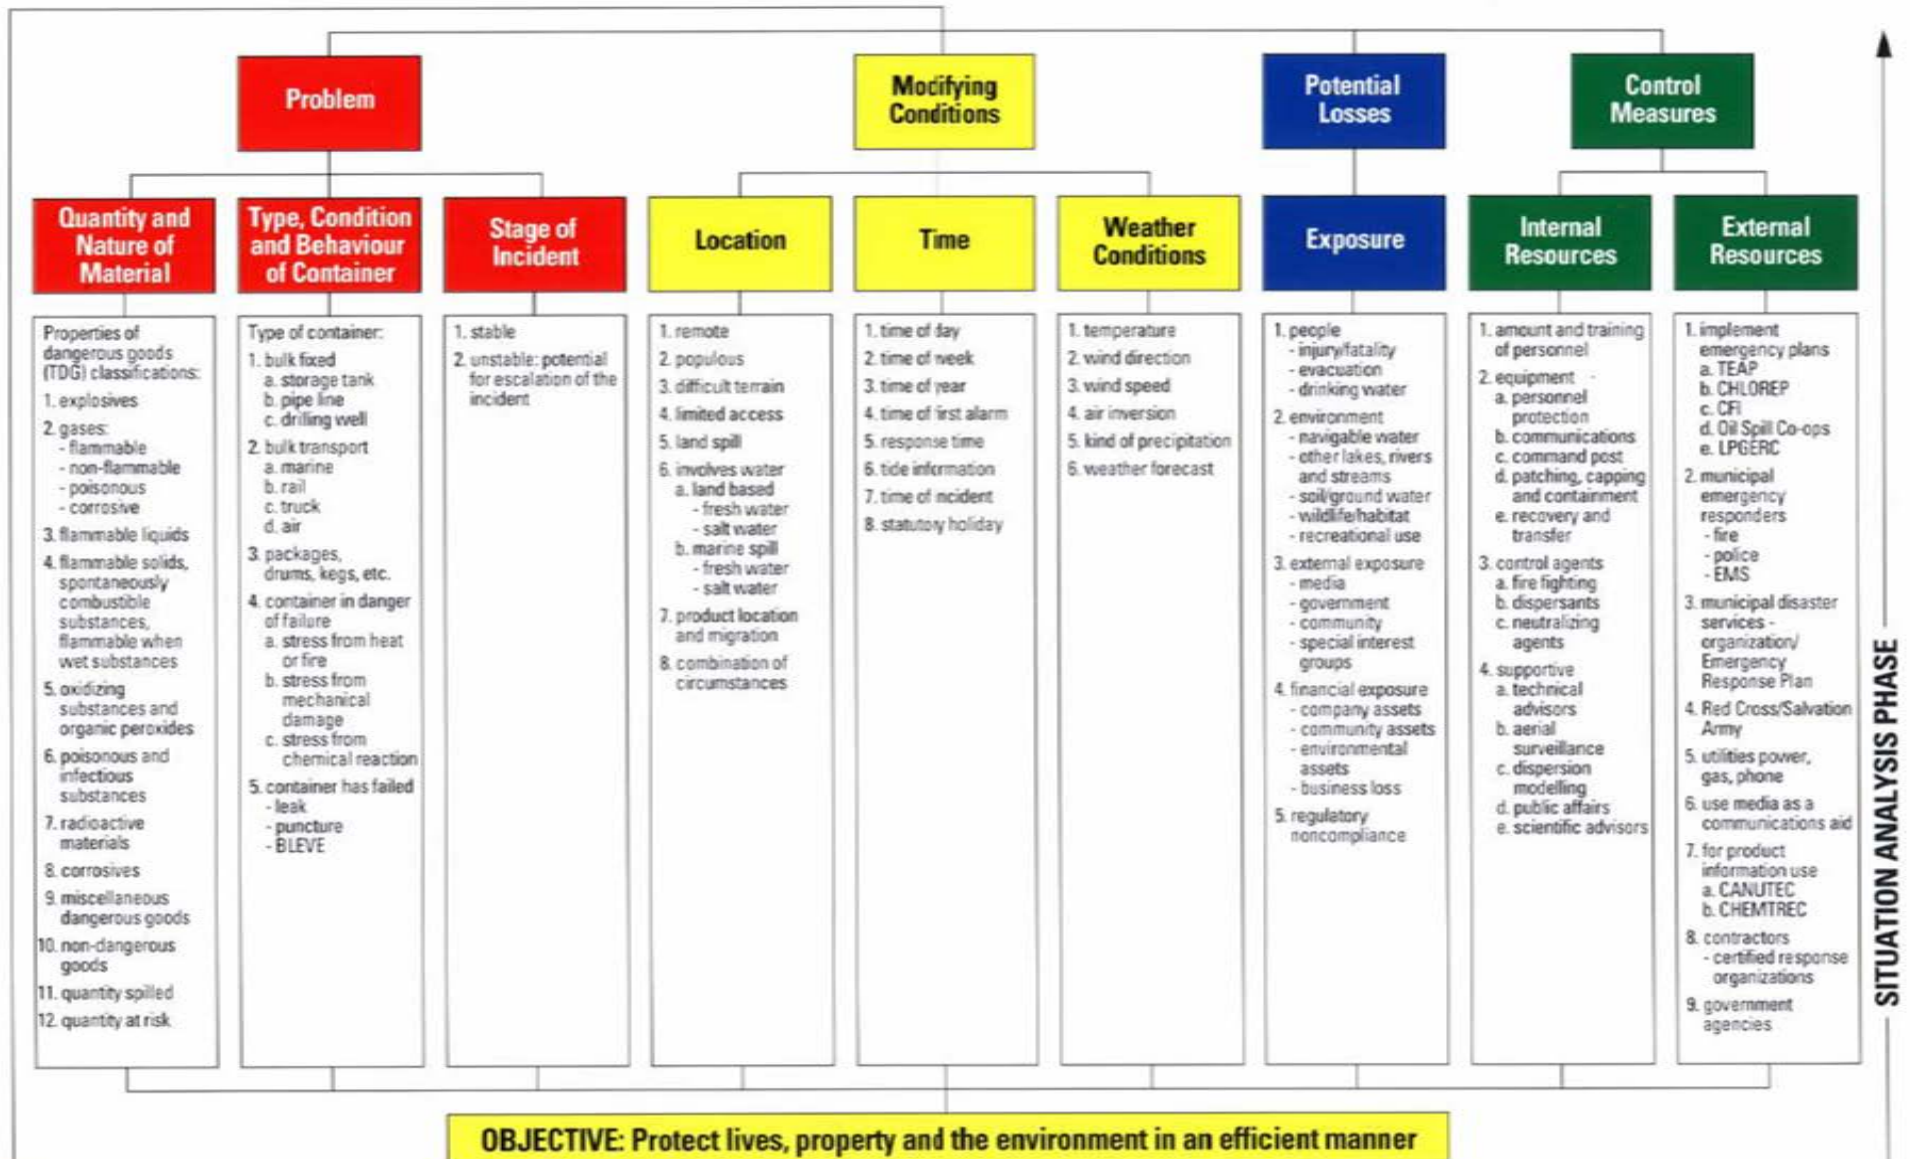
Problem

Modifying Conditions

Potential Losses

Control Measures

Quantity and Nature of Material

Properties of dangerous goods (TDG) classifications:
1. explosives
2. gases:
- flammable
- non-flammable
- poisonous
- corrosive
3. flammable liquids
4. flammable solids, spontaneously combustible substances, flammable when wet substances
5. oxidizing substances and organic peroxides
6. poisonous and infectious substances
7. radioactive materials
8. corrosives
9. miscellaneous dangerous goods
10. non-dangerous goods
11. quantity spilled
12. quantity at risk

Type, Condition and Behaviour of Container

Type of container:
1. bulk fixed
a. storage tank
b. pipe line
c. drilling well
2. bulk transport
a. marine
b. rail
c. truck
d. air
3. packages, drums, kegs, etc.
4. container in danger of failure
a. stress from heat or fire
b. stress from mechanical damage
c. stress from chemical reaction
5. container has failed
- leak
- puncture
- BLEVE

Stage of Incident

1. stable
2. unstable: potential for escalation of the incident

Location

1. remote
2. populous
3. difficult terrain
4. limited access
5. land spill
6. involves water
a. land based
- fresh water
- salt water
b. marine spill
- fresh water
- salt water
7. product location and migration
8. combination of circumstances

Time

1. time of day
2. time of week
3. time of year
4. time of first alarm
5. response time
6. tide information
7. time of incident
8. statutory holiday

Weather Conditions

1. temperature
2. wind direction
3. wind speed
4. air inversion
5. kind of precipitation
6. weather forecast

Exposure

1. people
- injury/fatality
- evacuation
- drinking water
2. environment
- navigable water
- other lakes, rivers and streams
- soil/ground water
- wildlife/habitat
- recreational use
3. external exposure
- media
- government
- community
- special interest groups
4. financial exposure
- company assets
- community assets
- environmental assets
- business loss
5. regulatory noncompliance

Internal Resources

1. amount and training of personnel
2. equipment -
a. personnel protection
b. communications
c. command post
d. patching, capping and containment
e. recovery and transfer
3. control agents
a. fire fighting
b. dispersants
c. neutralizing agents
4. supportive
a. technical advisors
b. aerial surveillance
c. dispersion modelling
d. public affairs
e. scientific advisors

External Resources

1. implement emergency plans
a. TEAP
b. CHLOREP
c. CFI
d. Oil Spill Co-ops
e. LPGERC
2. municipal emergency responders
- fire
- police
- EMS
3. municipal disaster services - organization/ Emergency Response Plan
4. Red Cross/Salvation Army
5. utilities power, gas, phone
6. use media as a communications aid
7. for product information use
a. CANUTEC
b. CHEMTREC
8. contractors
- certified response organizations
9. government agencies

SITUATION ANALYSIS PHASE

OBJECTIVE: Protect lives, property and the environment in an efficient manner